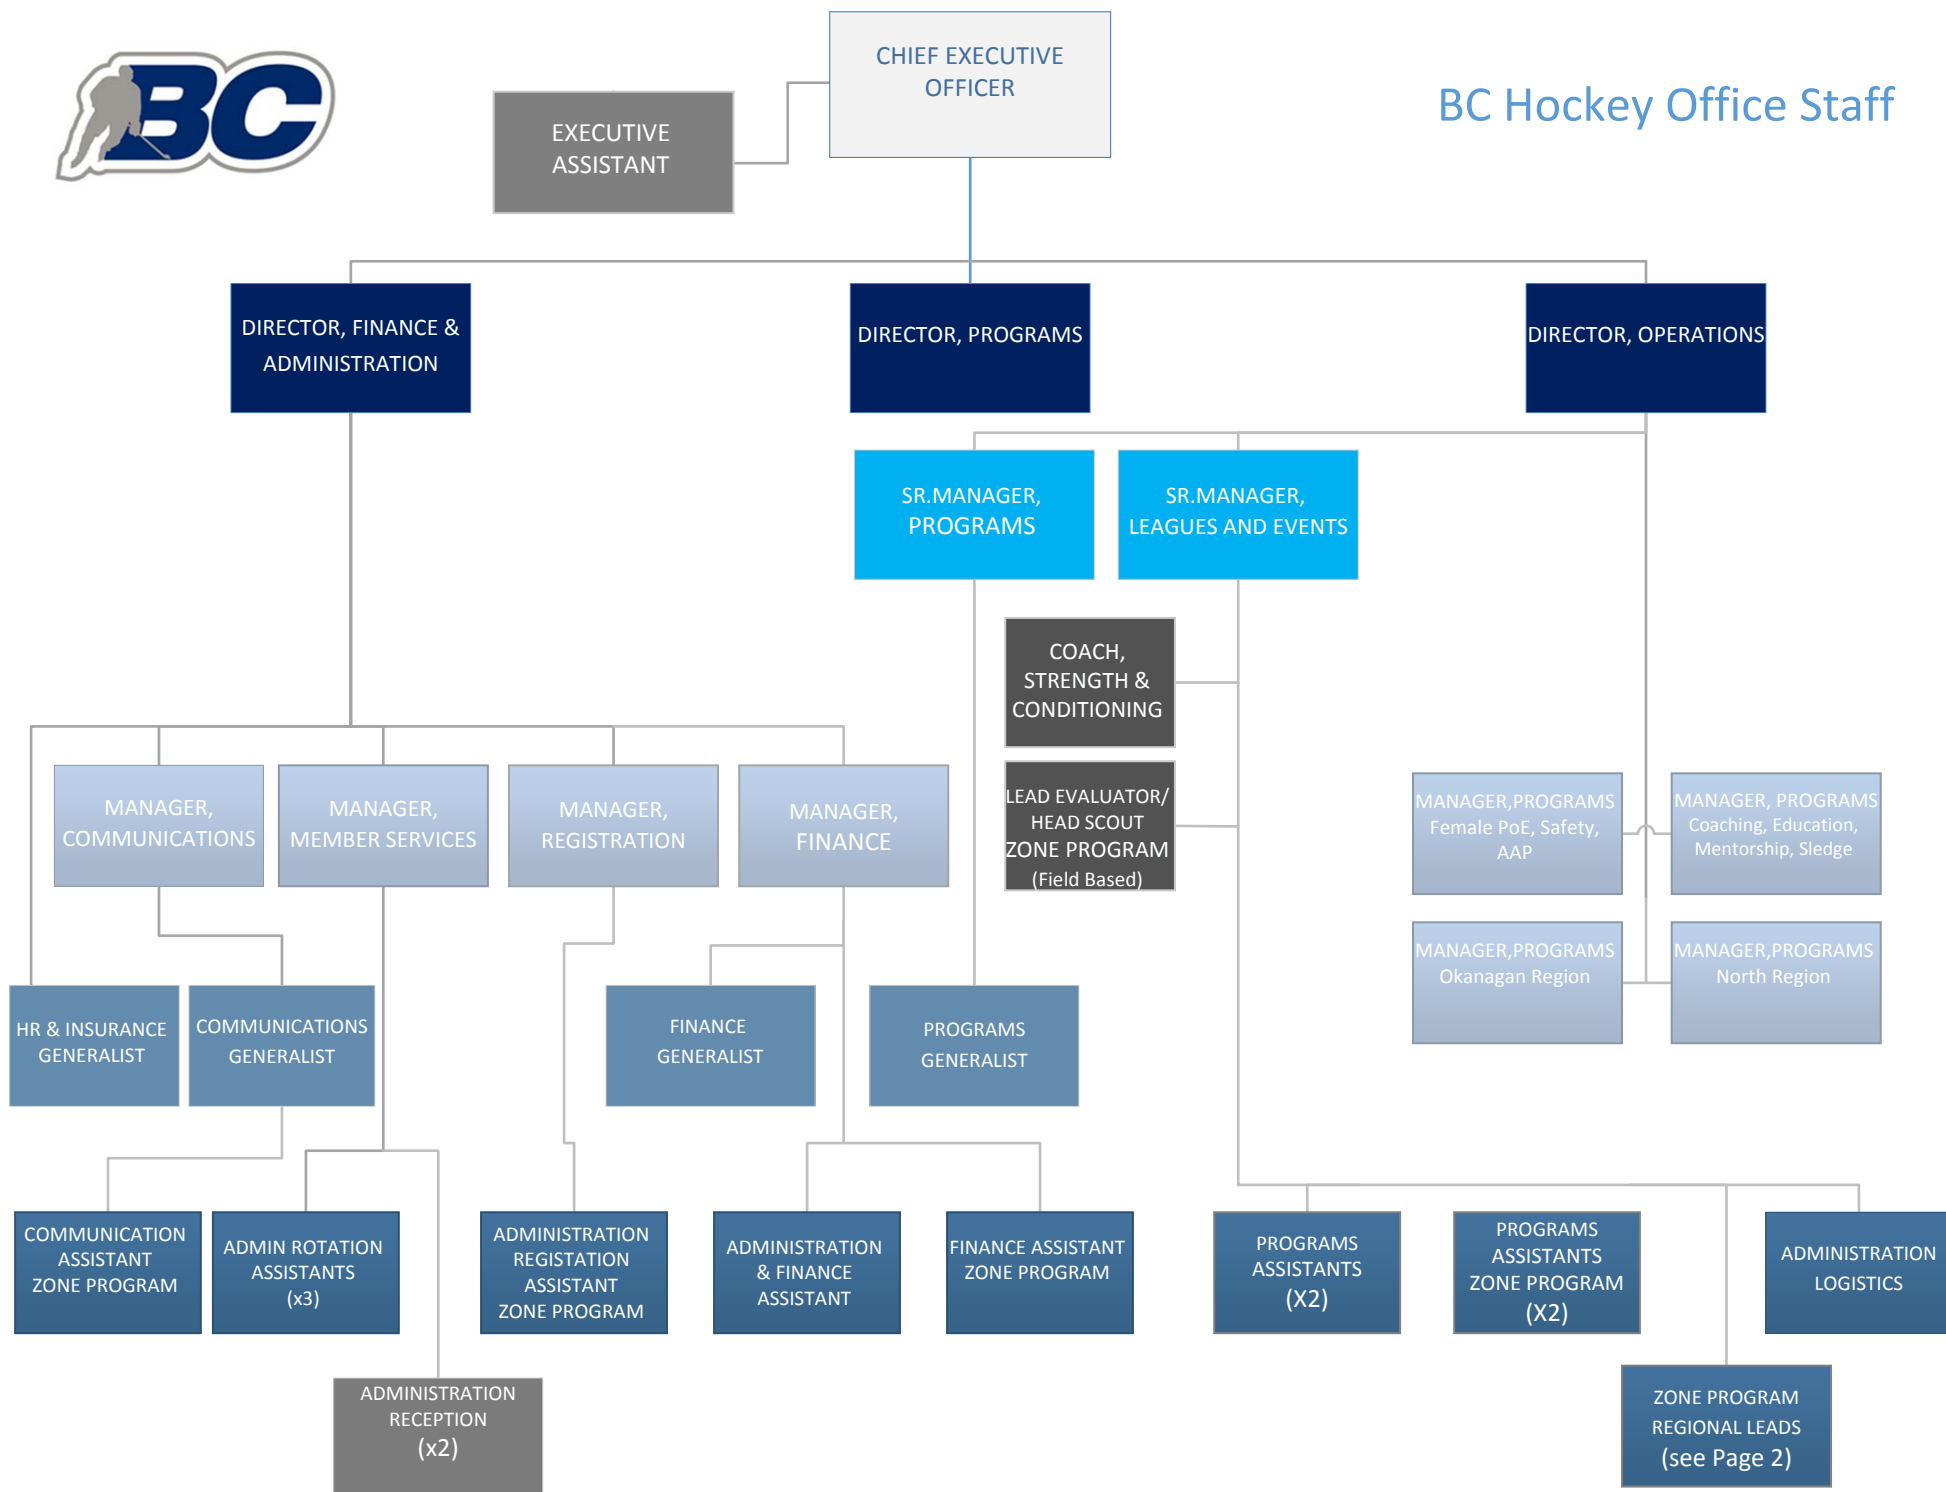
BC

BC Hockey Office Staff

CHIEF EXECUTIVE OFFICER

EXECUTIVE ASSISTANT

DIRECTOR, FINANCE & ADMINISTRATION

DIRECTOR, PROGRAMS

DIRECTOR, OPERATIONS

SR.MANAGER, PROGRAMS

SR.MANAGER, LEAGUES AND EVENTS

COACH, STRENGTH & CONDITIONING

LEAD EVALUATOR/ HEAD SCOUT ZONE PROGRAM (Field Based)

MANAGER, COMMUNICATIONS

MANAGER, MEMBER SERVICES

MANAGER, REGISTRATION

MANAGER, FINANCE

MANAGER,PROGRAMS Female PoE, Safety, AAP

MANAGER, PROGRAMS Coaching, Education, Mentorship, Sledge

MANAGER,PROGRAMS Okanagan Region

MANAGER,PROGRAMS North Region

HR & INSURANCE GENERALIST

COMMUNICATIONS GENERALIST

FINANCE GENERALIST

PROGRAMS GENERALIST

COMMUNICATION ASSISTANT ZONE PROGRAM

ADMIN ROTATION ASSISTANTS (x3)

ADMINISTRATION REGISTRATION ASSISTANT ZONE PROGRAM

ADMINISTRATION & FINANCE ASSISTANT

FINANCE ASSISTANT ZONE PROGRAM

PROGRAMS ASSISTANTS (X2)

PROGRAMS ASSISTANTS ZONE PROGRAM (X2)

ADMINISTRATION LOGISTICS

ADMINISTRATION RECEPTION (x2)

ZONE PROGRAM REGIONAL LEADS (see Page 2)